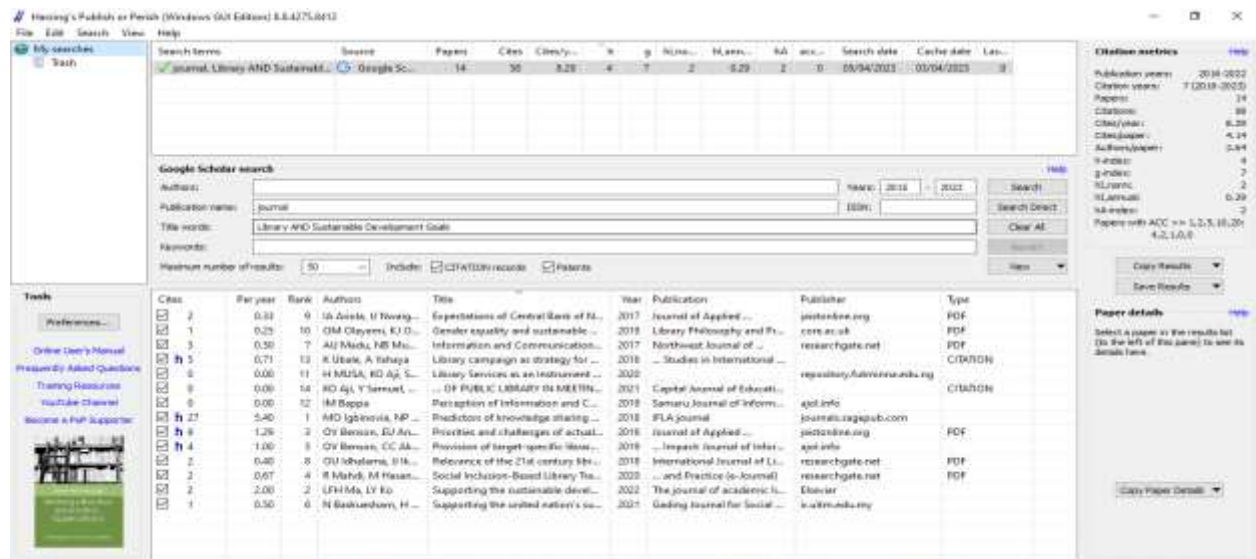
Harzing's Publish or Perish (Windows GUI Edition) 8.8.4275.8412

File Edit Search View Help

My searches
Trash

| Search terms | Source | Papers | Cites | Cites/y... | h | g | hI,no... | hI,ann... | hA | acc... | Search date | Cache date | Las... |
|---|---|---|---|---|---|---|---|---|---|---|---|---|---|
| journal, Library AND Sustainabl... | Google Sc... | 14 | 58 | 8.29 | 4 | 7 | 2 | 0.29 | 2 | 0 | 05/04/2023 | 05/04/2023 | 0 |

Google Scholar search

Authors:
Years: 2016 - 2022
Search
Publication name: journal
ISSN:
Search Direct
Title words: Library AND Sustainable Development Goals
Clear All
Keywords:
Maximum number of results: 50
Include: CITATION records Patents
New

Tools
Preferences...
Online User's Manual
Frequently Asked Questions
Training Resources
YouTube Channel
Become a PoP Supporter

| Cites | Per year | Rank | Authors | Title | Year | Publication | Publisher | Type |
|---|---|---|---|---|---|---|---|---|
| 2 | 0.33 | 9 | IA Anoka, U Nwaig... | Expectations of Central Bank of N... | 2017 | Journal of Applied ... | jastonline.org | PDF |
| 1 | 0.25 | 10 | OM Olayemi, KJ O... | Gender equality and sustainable ... | 2019 | Library Philosophy and Pr... | core.ac.uk | PDF |
| 3 | 0.50 | 7 | AU Madu, NB Mu... | Information and Communication... | 2017 | Northwest Journal of ... | researchgate.net | PDF |
| h 5 | 0.71 | 13 | K Ubale, A Yahaya | Library campaign as strategy for ... | 2016 | ... Studies in International ... | | CITATION |
| 0 | 0.00 | 11 | H MUSA, KO Aji, S... | Library Services as an instrument ... | 2020 | | repository.fuhtminna.edu.ng | |
| 0 | 0.00 | 14 | KO Aji, Y Samuel, ... | ... OF PUBLIC LIBRARY IN MEETIN... | 2021 | Capital Journal of Educati... | | CITATION |
| 0 | 0.00 | 12 | IM Bappa | Perception of Information and C... | 2018 | Samaru Journal of Inform... | ajol.info | |
| h 27 | 5.40 | 1 | MO Igbinovia, NP ... | Predictors of knowledge sharing ... | 2018 | IFLA journal | journals.sagepub.com | |
| h 9 | 1.29 | 3 | OY Benson, EU An... | Priorities and challenges of actual... | 2016 | Journal of Applied ... | jastonline.org | PDF |
| h 4 | 1.00 | 5 | OY Benson, CC Ak... | Provision of target-specific librar... | 2019 | ... Impact: Journal of Infor... | ajol.info | |
| 2 | 0.40 | 8 | OU Ishalama, EN... | Relevance of the 21st century libr... | 2018 | International Journal of Li... | researchgate.net | PDF |
| 2 | 0.67 | 4 | R Mahdi, M Hasan... | Social Inclusion-Based Library Tra... | 2020 | ... and Practice (e-Journal) | researchgate.net | PDF |
| 2 | 2.00 | 2 | LFH Ma, LY Ko | Supporting the sustainable devel... | 2022 | The journal of academic li... | Elsevier | |
| 1 | 0.50 | 6 | N Baskaradsum, H ... | Supporting the united nation's su... | 2021 | Gading Journal for Social ... | ir.uitm.edu.my | |

Citation metrics Help
Publication years: 2016-2022
Citation years: 7 (2016-2023)
Papers: 14
Citations: 58
Cites/year: 8.29
Cites/paper: 4.14
Authors/paper: 3.64
h-index: 4
g-index: 7
hI,norm: 2
hI,annual: 0.29
hA-index: 2
Papers with ACC >= 1,2,5,10,20: 4,2,1,0,0

Copy Results
Save Results

Paper details Help
Select a paper in the results list (to the left of this pane) to see its details here.

Copy Paper Details